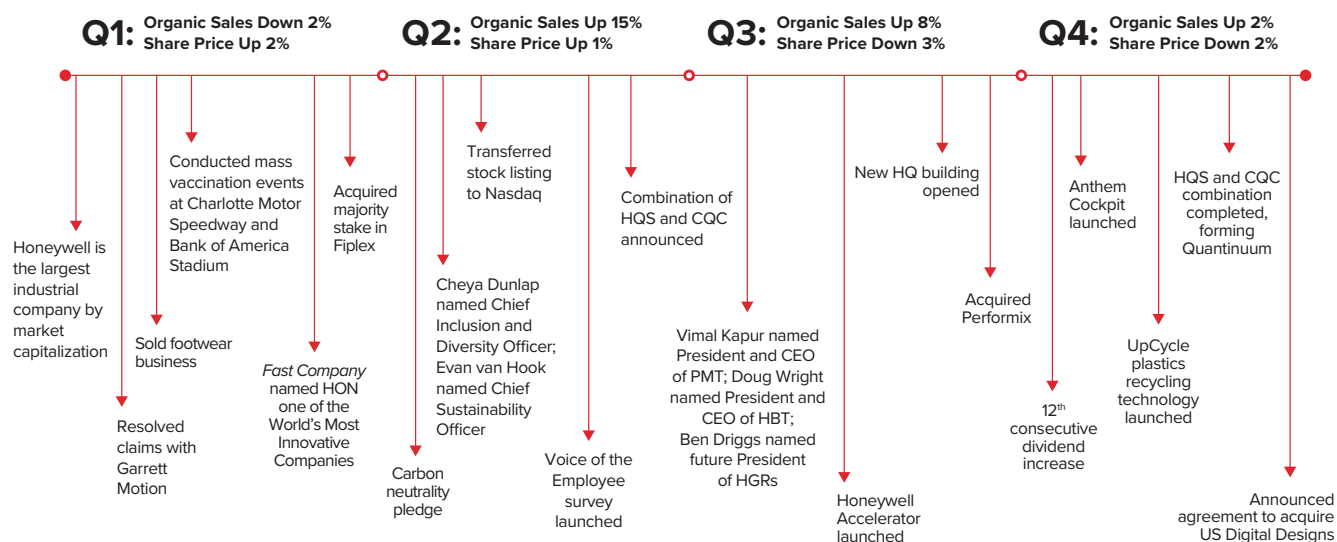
Q1: Organic Sales Down 2%
Share Price Up 2%

Q2: Organic Sales Up 15%
Share Price Up 1%

Q3: Organic Sales Up 8%
Share Price Down 3%

Q4: Organic Sales Up 2%
Share Price Down 2%

Honeywell is the largest industrial company by market capitalization

Resolved claims with Garrett Motion

Sold footwear business

Conducted mass vaccination events at Charlotte Motor Speedway and Bank of America Stadium

*Fast Company* named HON one of the World's Most Innovative Companies

Acquired majority stake in Fiplex

Carbon neutrality pledge

Cheya Dunlap named Chief Inclusion and Diversity Officer; Evan van Hook named Chief Sustainability Officer

Transferred stock listing to Nasdaq

Voice of the Employee survey launched

Combination of HQS and CQC announced

Vimal Kapur named President and CEO of PMT; Doug Wright named President and CEO of HBT; Ben Driggs named future President of HGRs

Honeywell Accelerator launched

New HQ building opened

Acquired Performix

12$^{th}$ consecutive dividend increase

Anthem Cockpit launched

UpCycle plastics recycling technology launched

HQS and CQC combination completed, forming Quantinuum

Announced agreement to acquire US Digital Designs